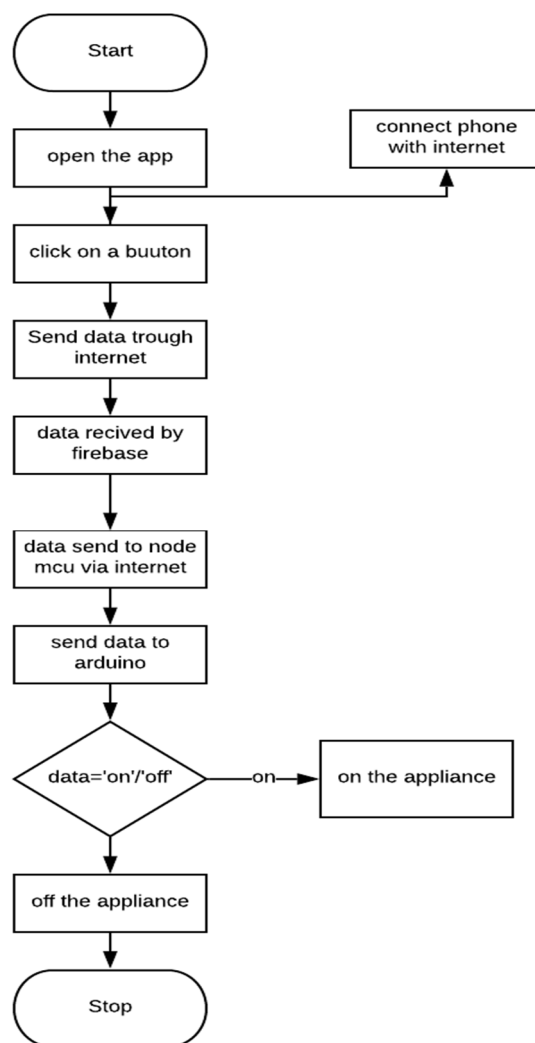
Start

open the app

connect phone with internet

click on a buuton

Send data trough internet

data recived by firebase

data send to node mcu via internet

send data to arduino

data='on'/'off'

on

on the appliance

off the appliance

Stop